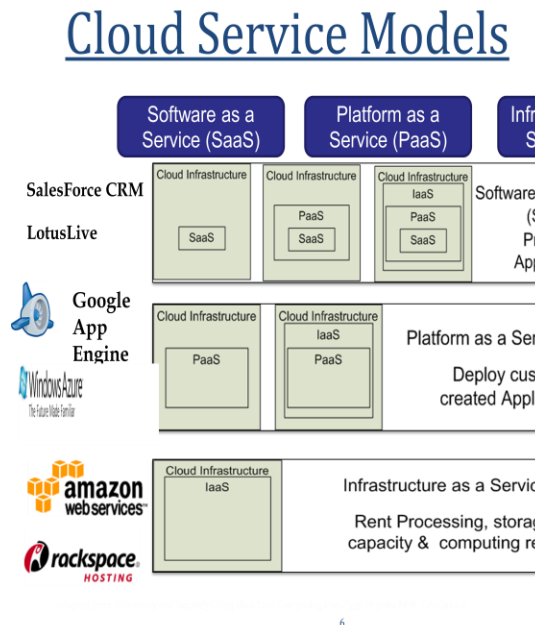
Cloud Service Models

Software as a Service (SaaS)

Platform as a Service (PaaS)

Infr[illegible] S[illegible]

SalesForce CRM

LotusLive

Cloud Infrastructure

SaaS

Cloud Infrastructure

PaaS

SaaS

Cloud Infrastructure

IaaS

PaaS

SaaS

Software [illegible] (S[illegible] Pr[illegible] App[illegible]

Google App Engine

Windows Azure
The Future Made Familiar

Cloud Infrastructure

PaaS

Cloud Infrastructure

IaaS

PaaS

Platform as a Ser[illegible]

Deploy cus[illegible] created Appl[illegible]

amazon webservices™

rackspace. HOSTING

Cloud Infrastructure

IaaS

Infrastructure as a Servic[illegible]

Rent Processing, storag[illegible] capacity & computing re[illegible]

6